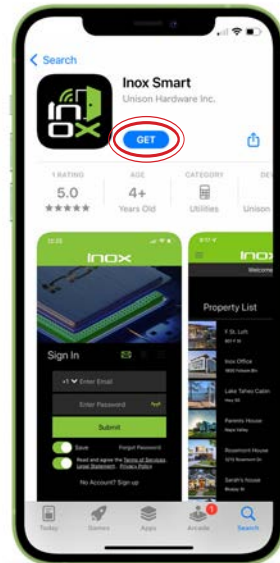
Search

Inox Smart
Unison Hardware Inc.

GET

1 RATING
5.0
★★★★★

AGE
4+
Years Old

CATEGORY
Utilities

DE
Unison

12:25

inox

Sign In

+1 Enter Email

Enter Password

Submit

Save

Forgot Password

Read and agree the Terms of Service, Legal Statement, Privacy Policy

No Account? Sign up

inox

Welcome

Property List

F St. Loft

Inox Office

Lake Tahoe Cabin

Parents House

Rosemont House

Sarah's House

Today

Games

Apps

1
Arcade

Search